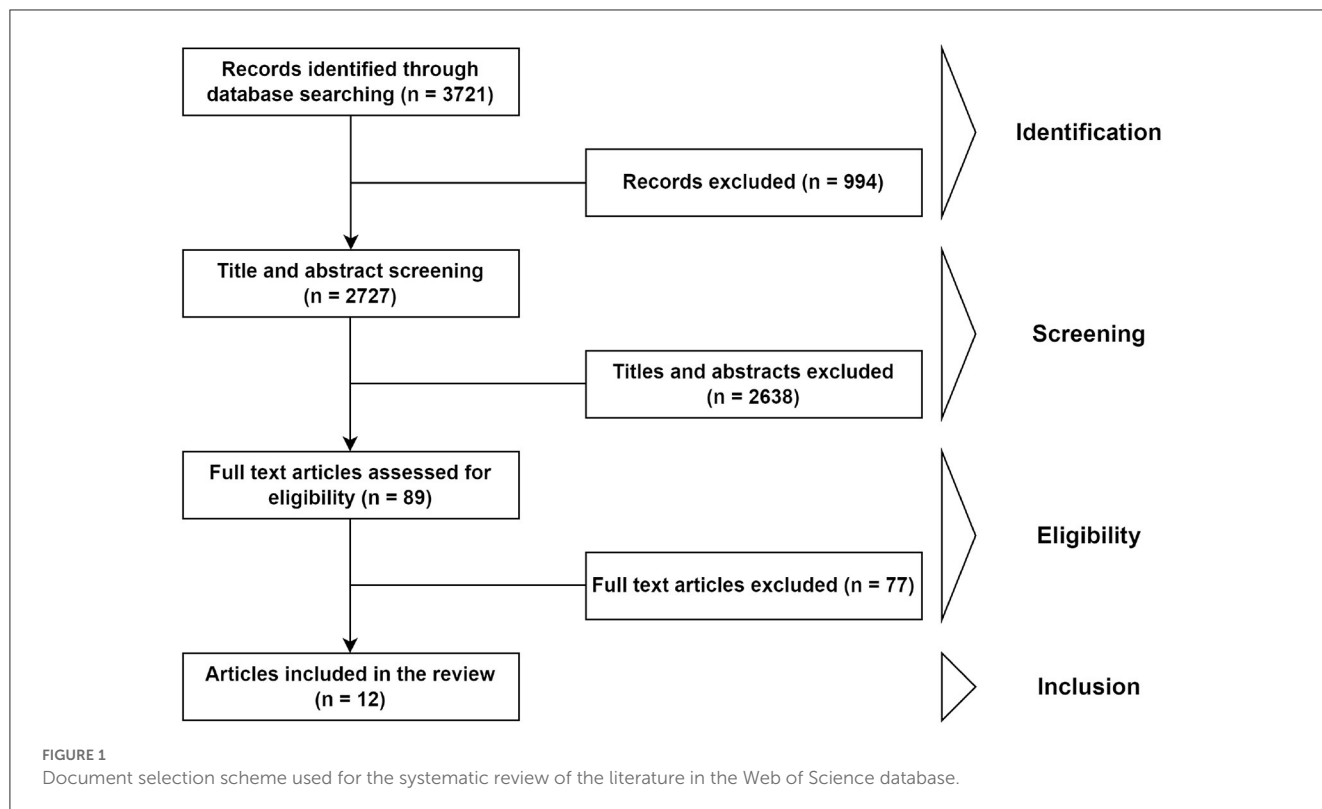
Records identified through database searching (n = 3721)

Identification

Records excluded (n = 994)

Title and abstract screening (n = 2727)

Screening

Titles and abstracts excluded (n = 2638)

Full text articles assessed for eligibility (n = 89)

Eligibility

Full text articles excluded (n = 77)

Articles included in the review (n = 12)

Inclusion

FIGURE 1
Document selection scheme used for the systematic review of the literature in the Web of Science database.